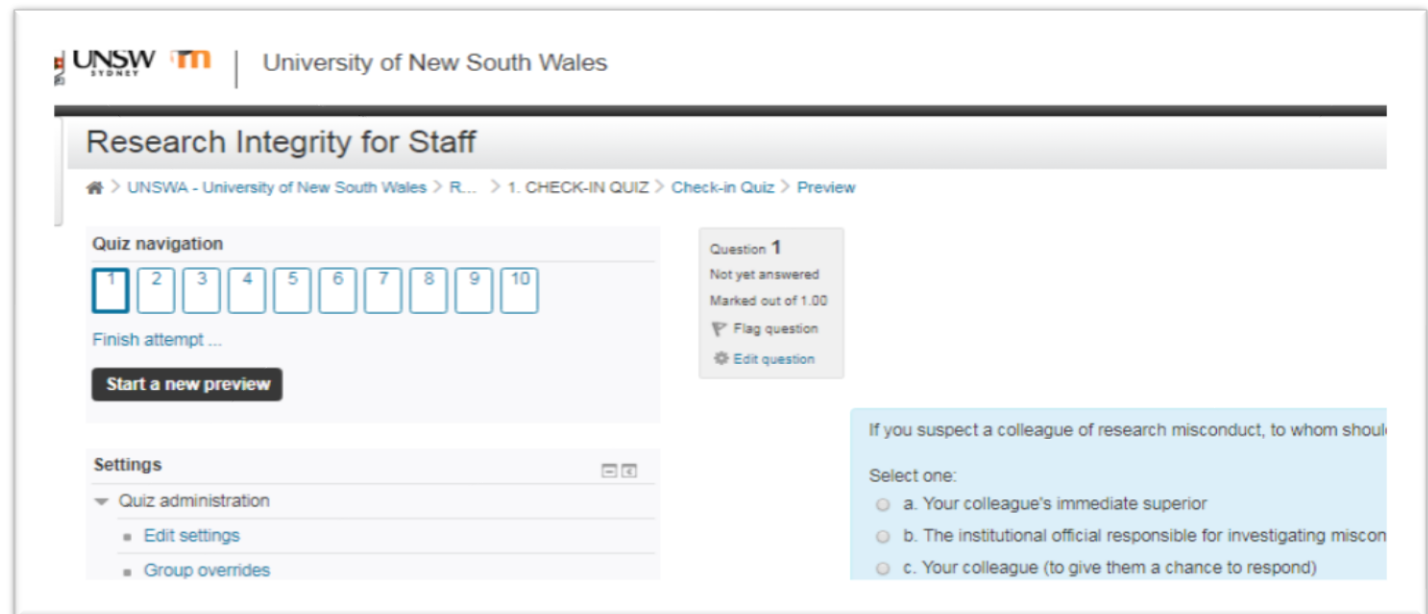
UNSW SYDNEY | University of New South Wales

Research Integrity for Staff

UNSWA - University of New South Wales > R... > 1. CHECK-IN QUIZ > Check-in Quiz > Preview

Quiz navigation

1 2 3 4 5 6 7 8 9 10

Finish attempt ...

Start a new preview

Settings

Quiz administration

Edit settings

Group overrides

Question 1
Not yet answered
Marked out of 1.00
Flag question
Edit question

If you suspect a colleague of research misconduct, to whom shoul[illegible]

Select one:
a. Your colleague's immediate superior
b. The institutional official responsible for investigating miscon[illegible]
c. Your colleague (to give them a chance to respond)